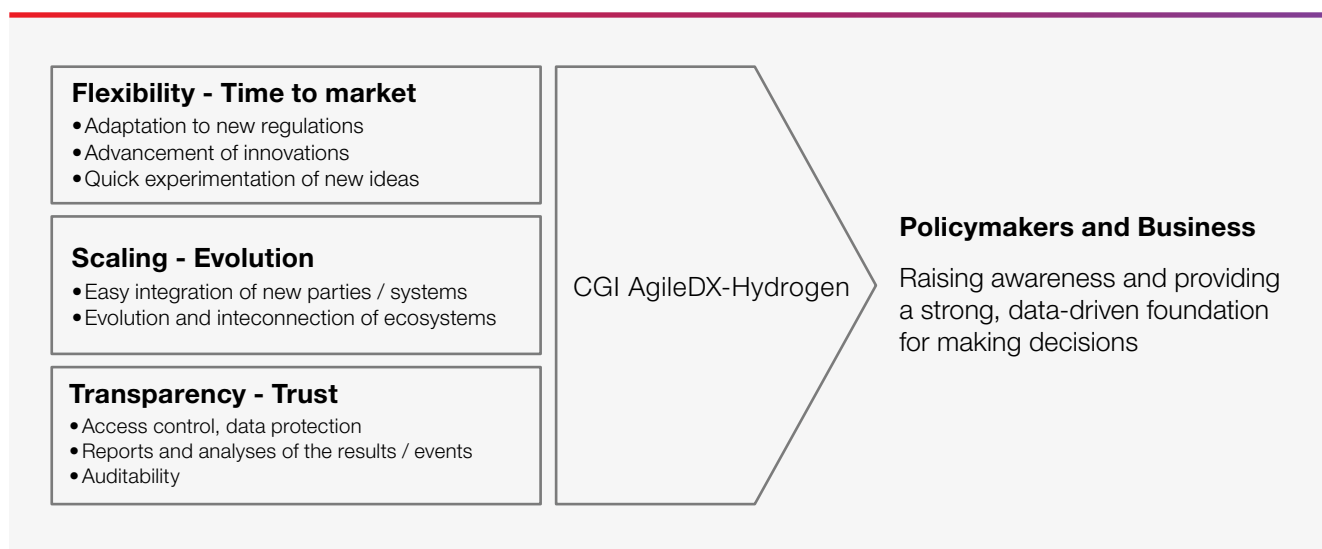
**Flexibility - Time to market**
- Adaptation to new regulations
- Advancement of innovations
- Quick experimentation of new ideas

**Scaling - Evolution**
- Easy integration of new parties / systems
- Evolution and inteconnection of ecosystems

**Transparency - Trust**
- Access control, data protection
- Reports and analyses of the results / events
- Auditability

CGI AgileDX-Hydrogen

**Policymakers and Business**

Raising awareness and providing a strong, data-driven foundation for making decisions